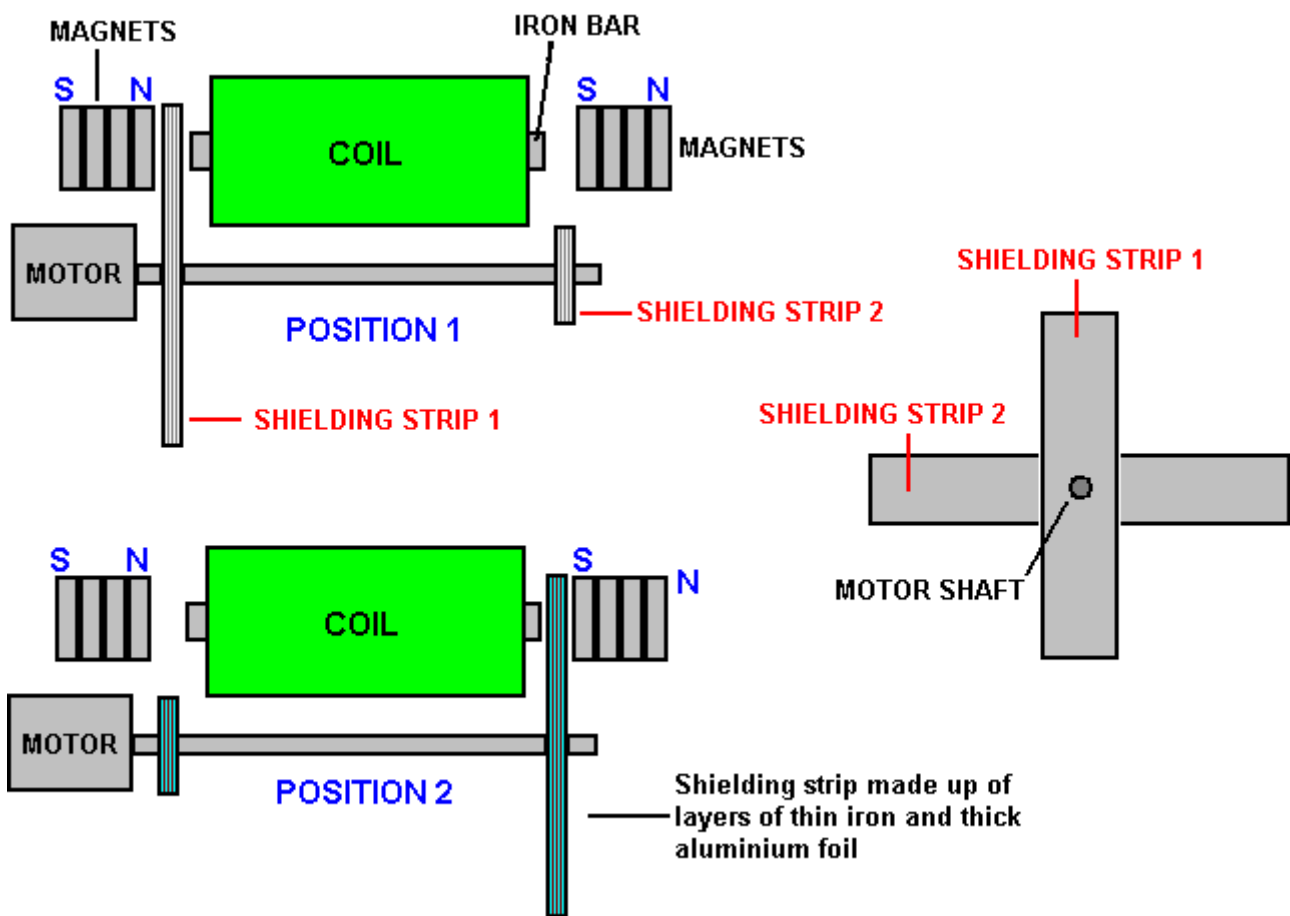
MAGNETS

IRON BAR

S N

S N

COIL

MAGNETS

MOTOR

SHIELDING STRIP 1

POSITION 1

SHIELDING STRIP 2

SHIELDING STRIP 1

SHIELDING STRIP 2

MOTOR SHAFT

S N

COIL

S N

MOTOR

POSITION 2

Shielding strip made up of layers of thin iron and thick aluminium foil